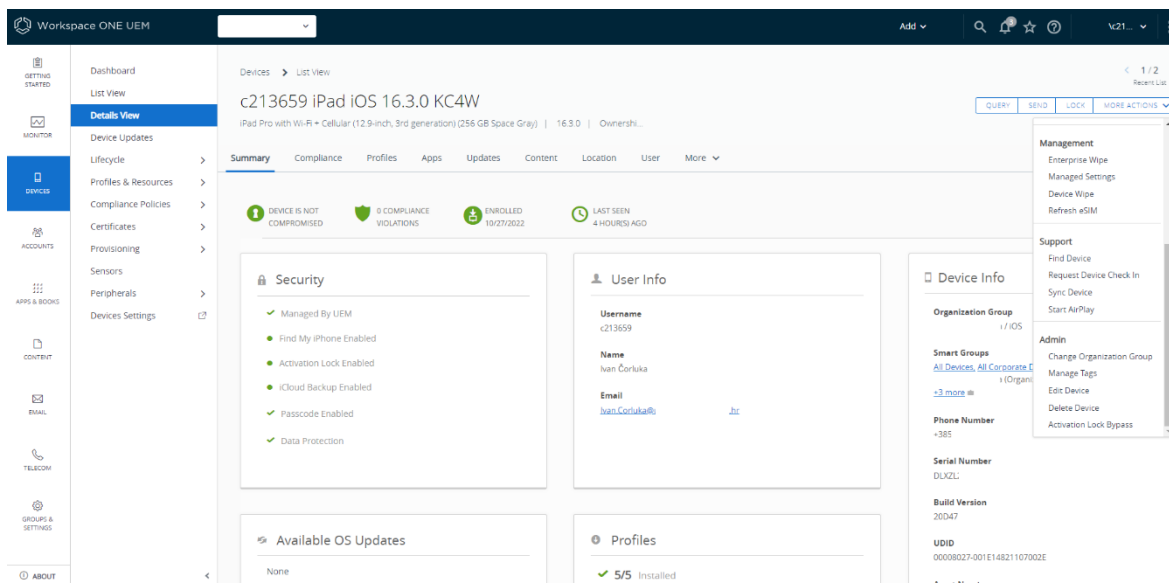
Workspace ONE UEM

Add

\c21...

GETTING STARTED

MONITOR

DEVICES

ACCOUNTS

APPS & BOOKS

CONTENT

EMAIL

TELECOM

GROUPS & SETTINGS

ABOUT

Dashboard
List View
Details View
Device Updates
Lifecycle
Profiles & Resources
Compliance Policies
Certificates
Provisioning
Sensors
Peripherals
Devices Settings

Devices > List View

c213659 iPad iOS 16.3.0 KC4W

iPad Pro with Wi-Fi + Cellular (12.9-inch, 3rd generation) (256 GB Space Gray) | 16.3.0 | Ownershi...

1/2
Recent List

QUERY SEND LOCK MORE ACTIONS

Summary Compliance Profiles Apps Updates Content Location User More

DEVICE IS NOT COMPROMISED

0 COMPLIANCE VIOLATIONS

ENROLLED 10/27/2022

LAST SEEN 4 HOUR(S) AGO

Security

Managed By UEM
Find My iPhone Enabled
Activation Lock Enabled
iCloud Backup Enabled
Passcode Enabled
Data Protection

User Info

Username
c213659

Name
Ivan Čorluka

Email
Ivan.Corluka@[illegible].hr

Device Info

Organization Group
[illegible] / iOS

Smart Groups
All Devices, All Corporate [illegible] (Organi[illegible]
+3 more

Phone Number
+385

Serial Number
DLXZL

Build Version
20D47

UDID
00008027-001E14821107002E

Available OS Updates

None

Profiles

5/5 Installed

Management
Enterprise Wipe
Managed Settings
Device Wipe
Refresh eSIM

Support
Find Device
Request Device Check In
Sync Device
Start AirPlay

Admin
Change Organization Group
Manage Tags
Edit Device
Delete Device
Activation Lock Bypass